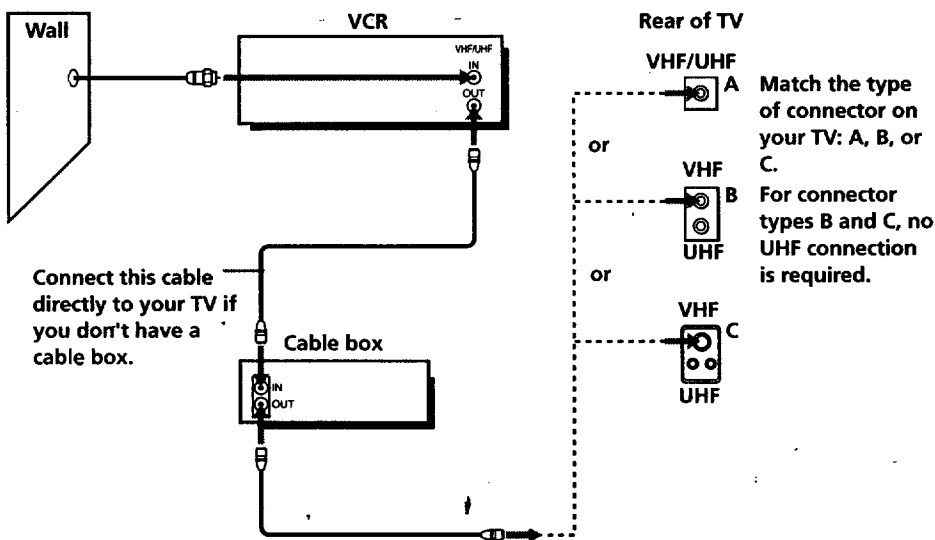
Wall

VCR

VHF/UHF
IN
OUT

Rear of TV

VHF/UHF
A

or

VHF
B
UHF

or

VHF
C
UHF

Match the type of connector on your TV: A, B, or C.
For connector types B and C, no UHF connection is required.

Connect this cable directly to your TV if you don't have a cable box.

Cable box
IN
OUT